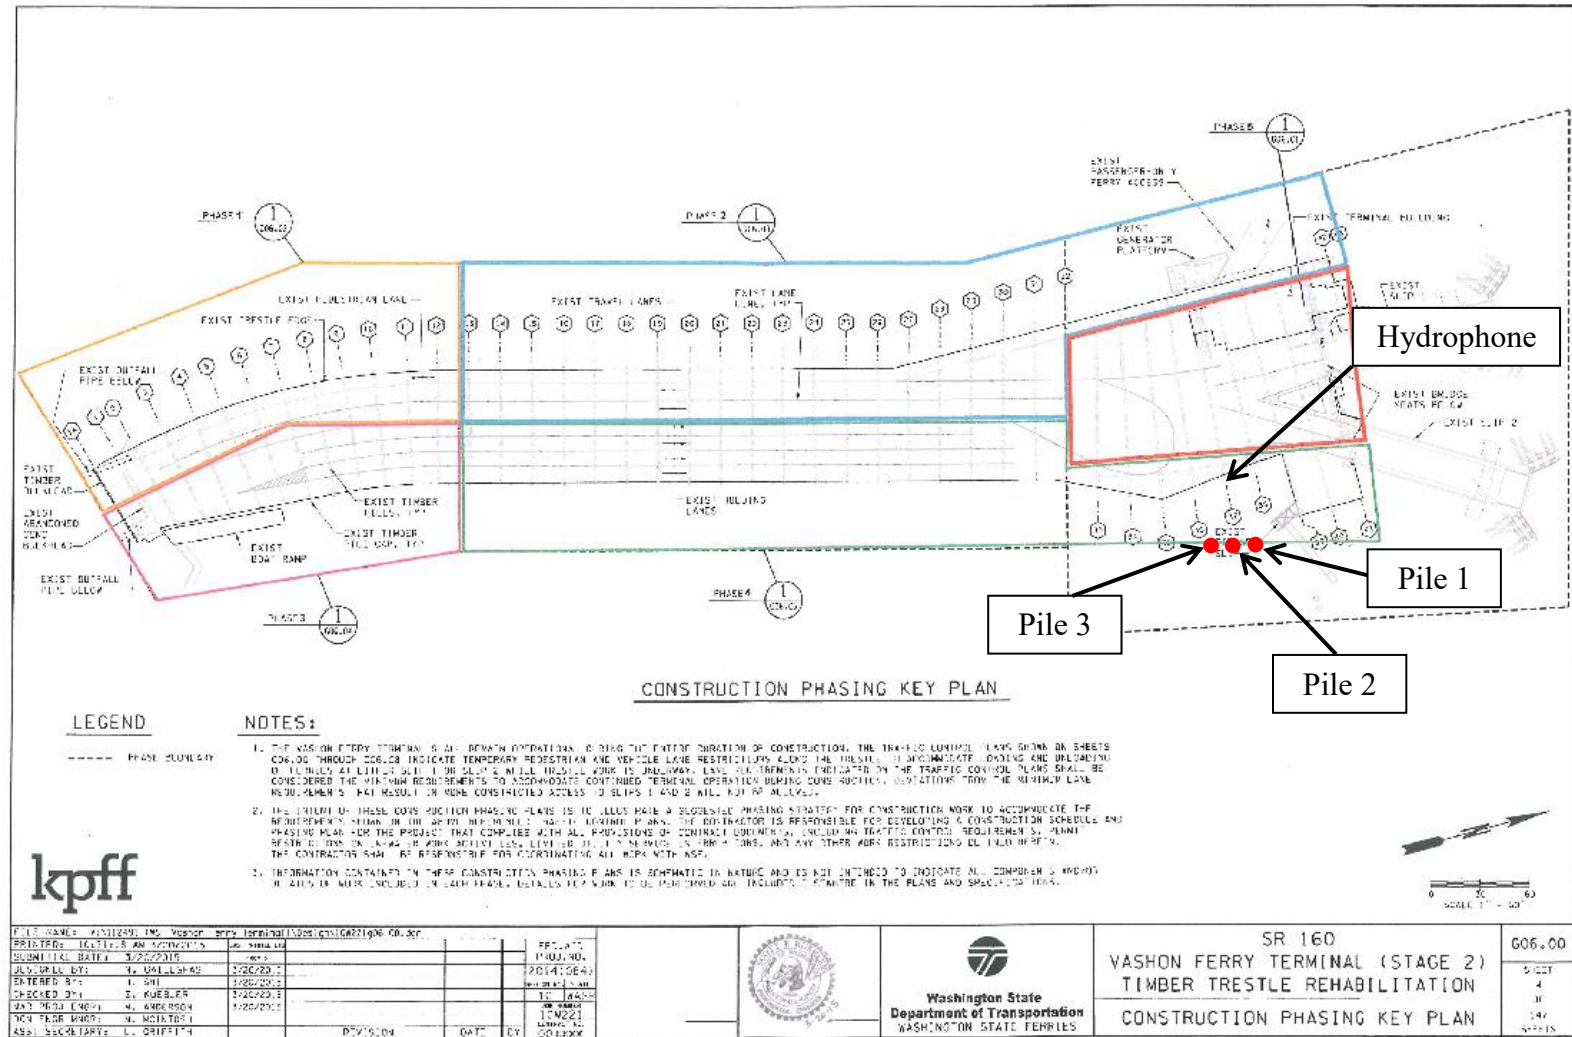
PHASE 5
1
G06.01

EXIST PASSENGER-ONLY FERRY ACCESS

EXIST TERMINAL BUILDING

EXIST GENERATOR PLATFORM

PHASE 1
1
G06.02

PHASE 2
1
G06.03

EXIST PEDESTRIAN LANE

EXIST TRAVEL LANES

EXIST LANE LINES, TYP

EXIST TRESTLE EDGE

EXIST OUTFALL PIPE BELOW

EXIST SLIP 1

Hydrophone

EXIST BRIDGE SEATS BELOW

EXIST SLIP 2

EXIST TIMBER BULKHEAD

EXIST ABANDONED CONC BULKHEAD

EXIST TIMBER PILES, TYP

EXIST TIMBER PILE CAP, TYP

EXIST BOAT RAMP

EXIST HOLDING LANES

EXIST OUTFALL PIPE BELOW

PHASE 4
1
G06.05

PHASE 3
1
G06.04

Pile 1

Pile 3

Pile 2

CONSTRUCTION PHASING KEY PLAN

LEGEND

PHASE BOUNDARY

NOTES:

1. THE VASHON FERRY TERMINAL IS AN OPERATING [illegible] DURING THE ENTIRE DURATION OF CONSTRUCTION. THE TRAFFIC CONTROL PLANS SHOWN ON SHEETS C06.06 THROUGH C06.08 INDICATE TEMPORARY PEDESTRIAN AND VEHICLE LANE RESTRICTIONS ALONG THE TRESTLE TO ACCOMMODATE LOADING AND UNLOADING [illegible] WHILE TRESTLE WORK IS UNDERWAY. LANE REQUIREMENTS INDICATED ON THE TRAFFIC CONTROL PLANS SHALL BE CONSIDERED THE MINIMUM REQUIREMENTS TO ACCOMMODATE CONTINUED TERMINAL OPERATION DURING CONSTRUCTION. DEVIATIONS FROM THE MINIMUM LANE REQUIREMENTS THAT RESULT IN MORE CONSTRICTED ACCESS TO SLIPS 1 AND 2 WILL NOT BE ALLOWED.

2. THE INTENT OF THESE CONSTRUCTION PHASING PLANS IS TO ILLUSTRATE A SUGGESTED PHASING STRATEGY FOR CONSTRUCTION WORK TO ACCOMMODATE THE REQUIREMENTS SHOWN ON THE ABOVE REFERENCED TRAFFIC CONTROL PLANS. THE CONTRACTOR IS RESPONSIBLE FOR DEVELOPING A CONSTRUCTION SCHEDULE AND PHASING PLAN FOR THE PROJECT THAT COMPLIES WITH ALL PROVISIONS OF CONTRACT DOCUMENTS, INCLUDING TRAFFIC CONTROL REQUIREMENTS, PERMIT RESTRICTIONS ON IN-WATER WORK ACTIVITIES, LIMITED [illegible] SERVICE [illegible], AND ANY OTHER WORK RESTRICTIONS DETAILED HEREIN. THE CONTRACTOR SHALL BE RESPONSIBLE FOR COORDINATING ALL WORK WITH WSF.

3. INFORMATION CONTAINED ON THESE CONSTRUCTION PHASING PLANS IS SCHEMATIC IN NATURE AND IS NOT INTENDED TO INDICATE ALL COMPONENTS AND/OR DETAILS OF WORK INCLUDED IN EACH PHASE. DETAILS FOR WORK TO BE PERFORMED ARE INCLUDED ELSEWHERE IN THE PLANS AND SPECIFICATIONS.

kpff

0 30 60
SCALE 1" = 60'

FILE NAME: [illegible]
PRINTED: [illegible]
SUBMITTAL DATE: 3/20/2015
DESIGNED BY: A. GALLEGHAS
ENTERED BY: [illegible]
CHECKED BY: S. KUEBLER
WAC PROJ ENGR: A. ANDERSON
DCR ENGR MNGR: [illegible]
ASST SECRETARY: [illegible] GRIFFITH

DIVISION | DATE | BY

PROJECT NO.
201410641
10 WASH
ICN221
G0.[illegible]

Washington State Department of Transportation
WASHINGTON STATE FERRIES

SR 160
VASHON FERRY TERMINAL (STAGE 2)
TIMBER TRESTLE REHABILITATION
CONSTRUCTION PHASING KEY PLAN

G06.00
SHEET
4
OF
147
SHEETS